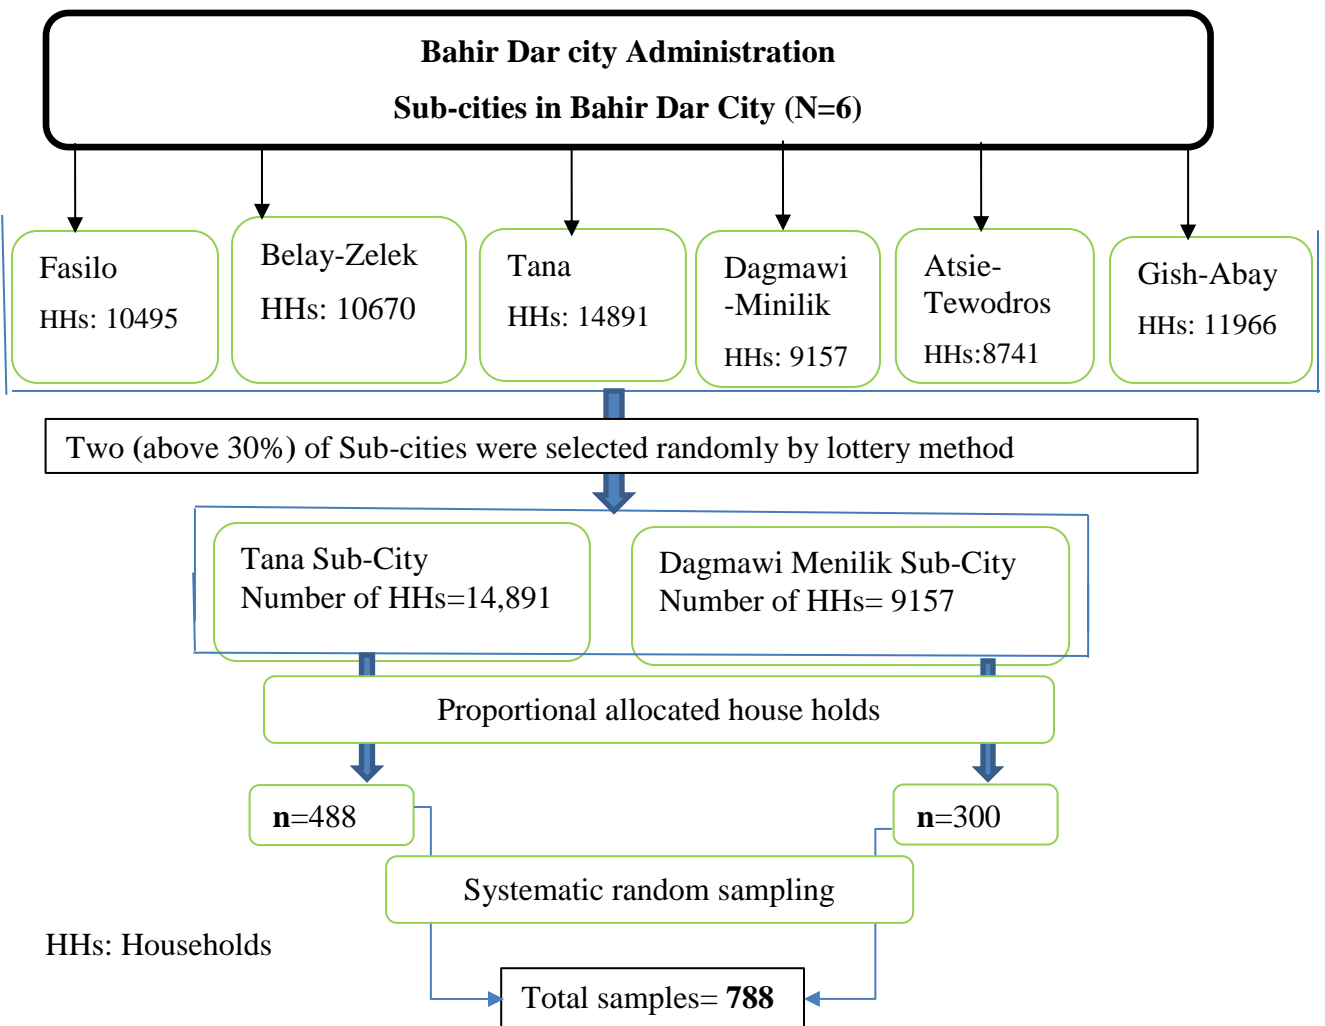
Bahir Dar city Administration

Sub-cities in Bahir Dar City (N=6)

Fasilo
HHs: 10495

Belay-Zelek
HHs: 10670

Tana
HHs: 14891

Dagmawi -Minilik
HHs: 9157

Atsie-Tewodros
HHs:8741

Gish-Abay
HHs: 11966

Two (above 30%) of Sub-cities were selected randomly by lottery method

Tana Sub-City
Number of HHs=14,891

Dagmawi Menilik Sub-City
Number of HHs= 9157

Proportional allocated house holds

n=488

n=300

Systematic random sampling

HHs: Households

Total samples= 788